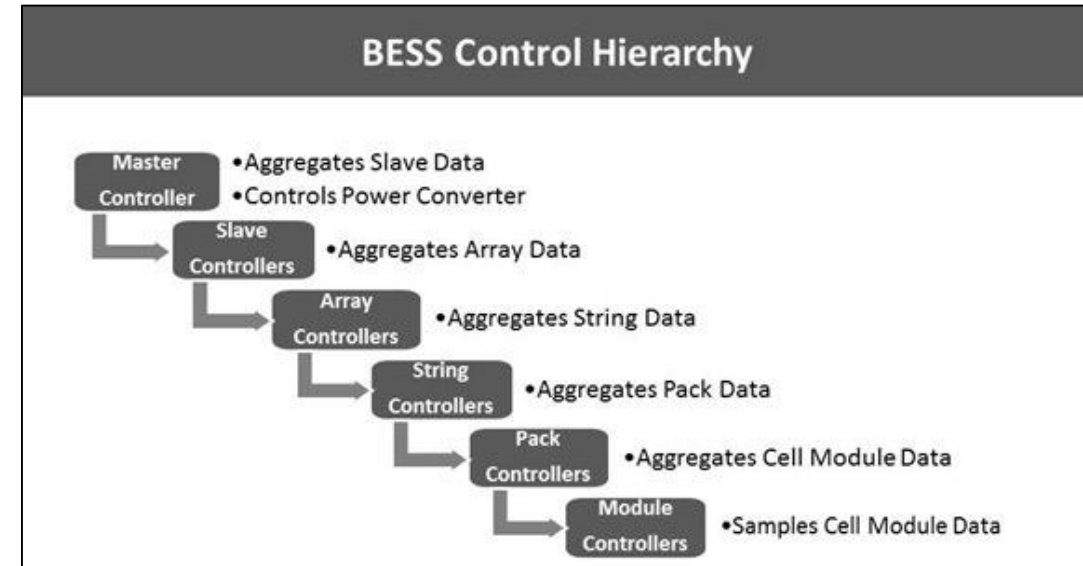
BESS Control Hierarchy

Master Controller
•Aggregates Slave Data
•Controls Power Converter

Slave Controllers
•Aggregates Array Data

Array Controllers
•Aggregates String Data

String Controllers
•Aggregates Pack Data

Pack Controllers
•Aggregates Cell Module Data

Module Controllers
•Samples Cell Module Data